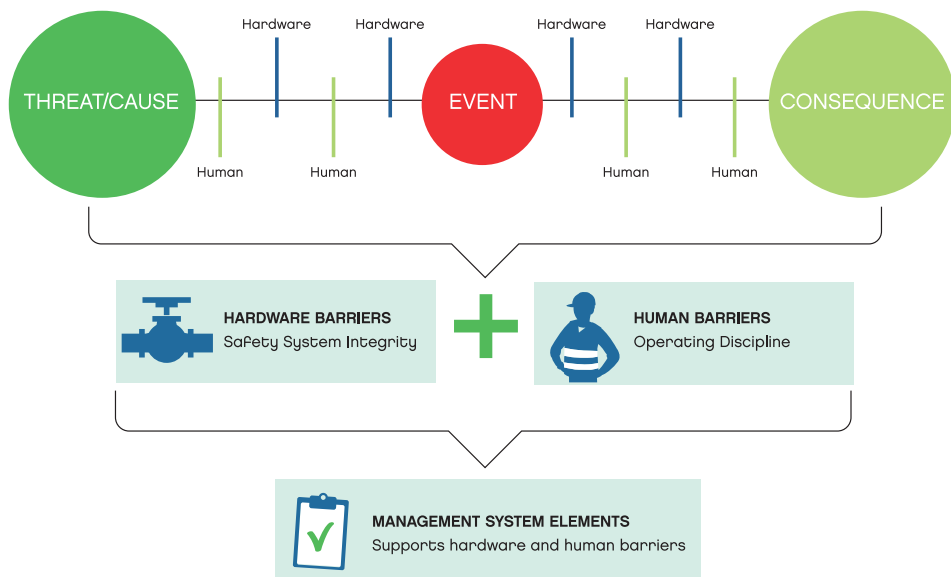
Hardware Hardware Hardware Hardware

THREAT/CAUSE EVENT CONSEQUENCE

Human Human Human Human

HARDWARE BARRIERS
Safety System Integrity

HUMAN BARRIERS
Operating Discipline

MANAGEMENT SYSTEM ELEMENTS
Supports hardware and human barriers